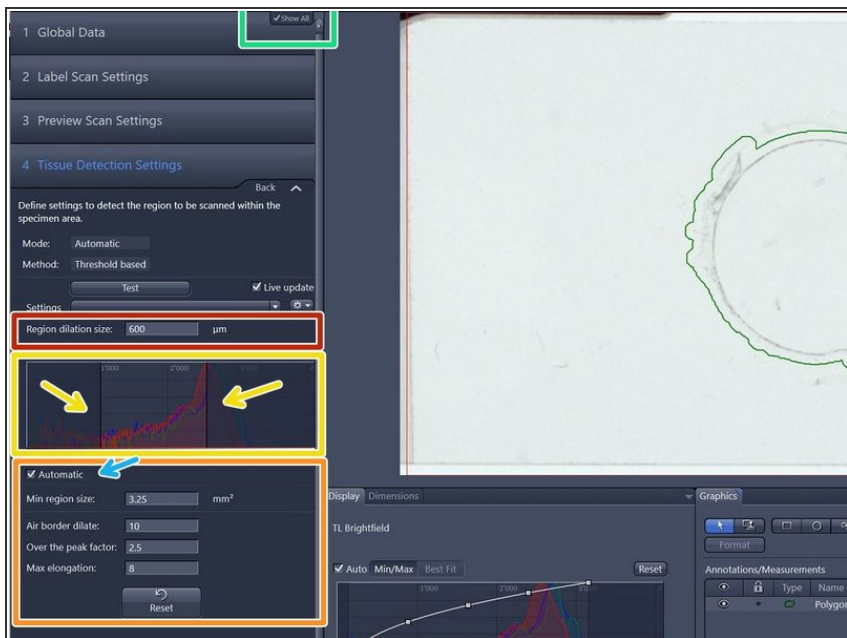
✓Show All

1 Global Data

2 Label Scan Settings

3 Preview Scan Settings

4 Tissue Detection Settings

Back

Define settings to detect the region to be scanned within the specimen area.

Mode: Automatic

Method: Threshold based

Test

✓ Live update

Settings

Region dilation size: 600 µm

1'000 2'000

✓ Automatic

Min region size: 3.25 mm²

Air border dilate: 10

Over the peak factor: 2.5

Max elongation: 8

Reset

Display Dimensions

TL Brightfield

✓ Auto Min/Max Best Fit Reset

1'000 2'000 3'000

Graphics

Format

Annotations/Measurements

Type Name

Polygon